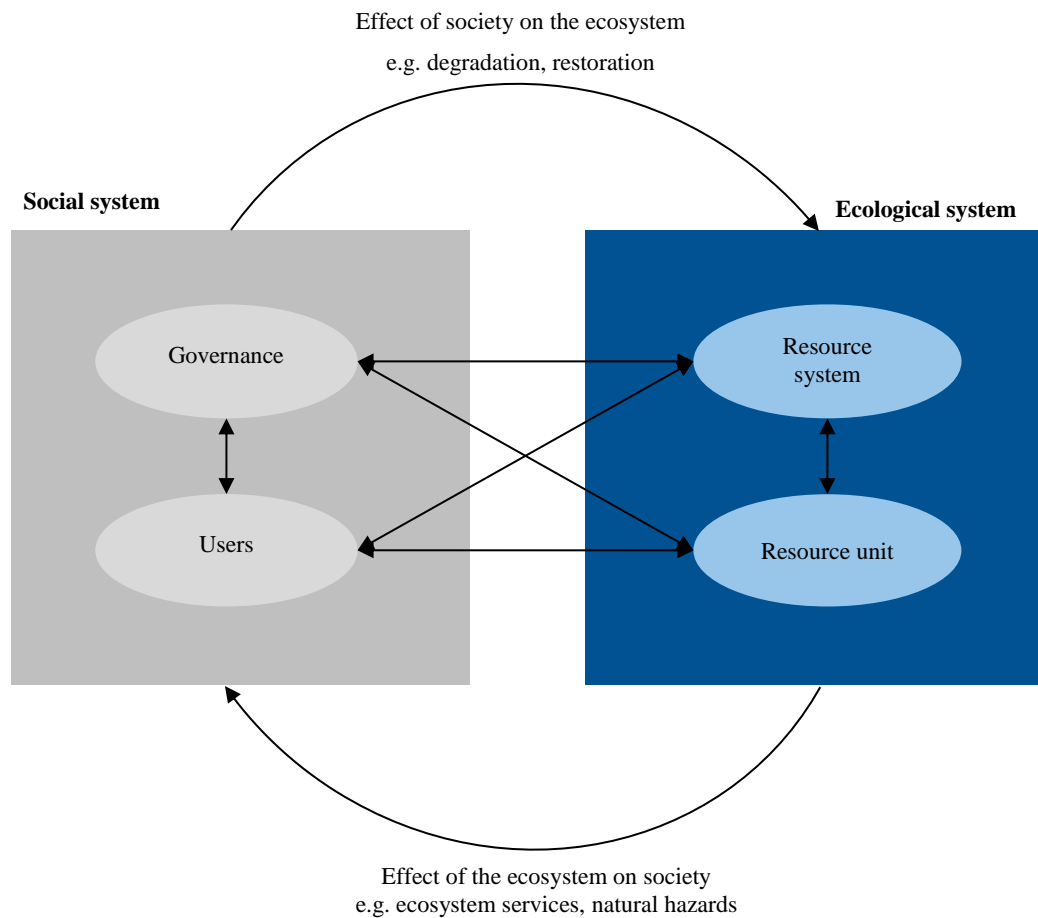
Effect of society on the ecosystem

e.g. degradation, restoration

Social system

Ecological system

Governance

Resource system

Users

Resource unit

Effect of the ecosystem on society
e.g. ecosystem services, natural hazards